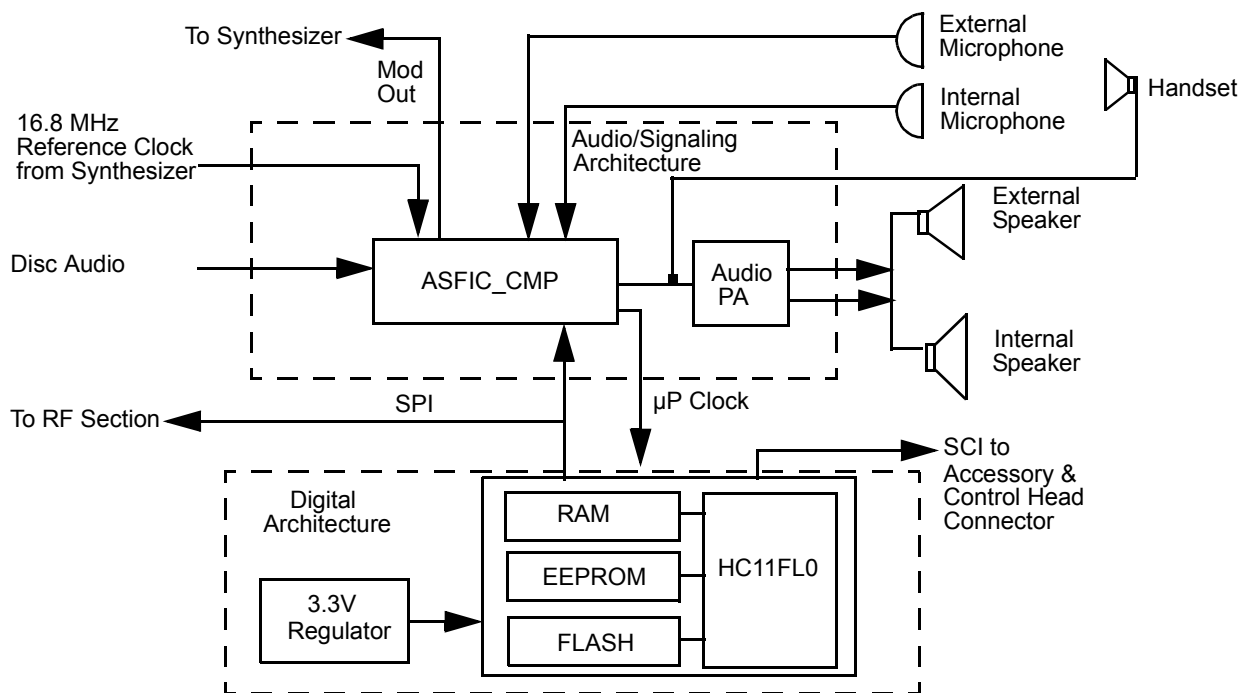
To Synthesizer

Mod Out

External Microphone

Handset

Internal Microphone

16.8 MHz Reference Clock from Synthesizer

Audio/Signaling Architecture

External Speaker

Disc Audio

ASFIC_CMP

Audio PA

Internal Speaker

To RF Section

SPI

μP Clock

SCI to Accessory & Control Head Connector

Digital Architecture

RAM

EEPROM

HC11FL0

3.3V Regulator

FLASH